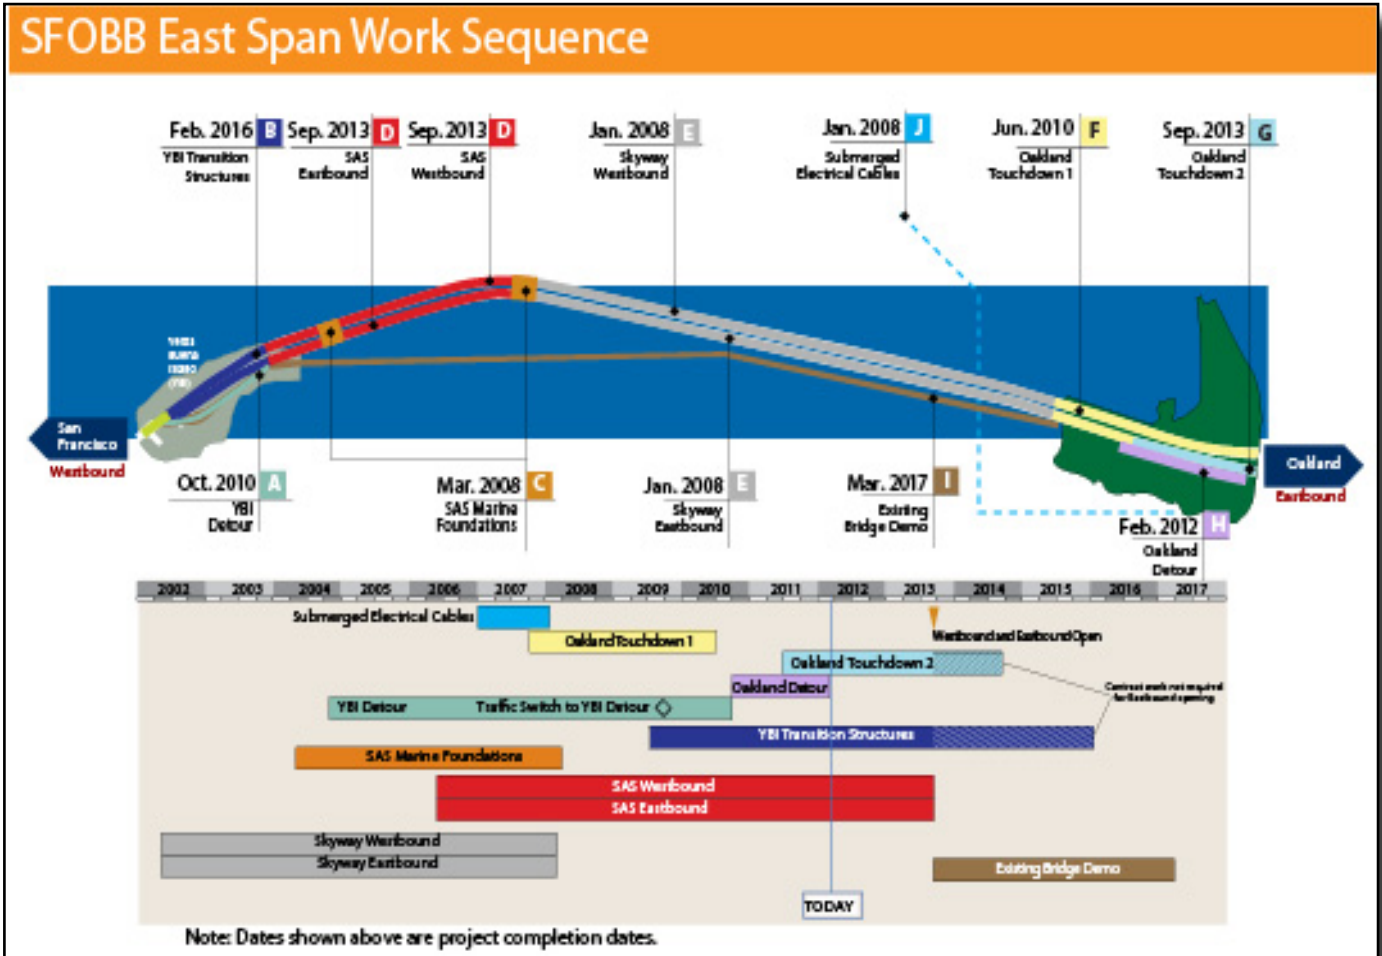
SFOBB East Span Work Sequence

Feb. 2016 B
YBI Transition Structures

Sep. 2013 D
SAS Eastbound

Sep. 2013 D
SAS Westbound

Jan. 2008 E
Skyway Westbound

Jan. 2008 J
Submerged Electrical Cables

Jun. 2010 F
Oakland Touchdown 1

Sep. 2013 G
Oakland Touchdown 2

Yerba Buena Island (YBI)

San Francisco
Westbound

Oakland
Eastbound

Oct. 2010 A
YBI Detour

Mar. 2008 C
SAS Marine Foundations

Jan. 2008 E
Skyway Eastbound

Mar. 2017 I
Existing Bridge Demo

Feb. 2012 H
Oakland Detour

2002 2003 2004 2005 2006 2007 2008 2009 2010 2011 2012 2013 2014 2015 2016 2017

Submerged Electrical Cables
Oakland Touchdown 1
Westbound and Eastbound Open
Oakland Touchdown 2
Oakland Detour
Contract work not required for Eastbound opening
YBI Detour
Traffic Switch to YBI Detour
YBI Transition Structures
SAS Marine Foundations
SAS Westbound
SAS Eastbound
Skyway Westbound
Skyway Eastbound
Existing Bridge Demo
TODAY

Note: Dates shown above are project completion dates.